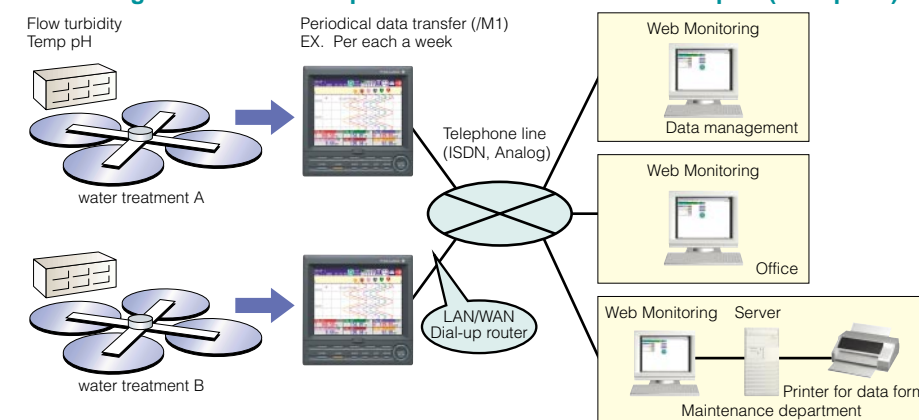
Flow turbidity
Temp pH

Periodical data transfer (/M1)
EX. Per each a week

Web Monitoring

Data management

Telephone line
(ISDN, Analog)

water treatment A

Web Monitoring

Office

LAN/WAN
Dial-up router

Web Monitoring Server

Printer for data form

water treatment B

Maintenance department